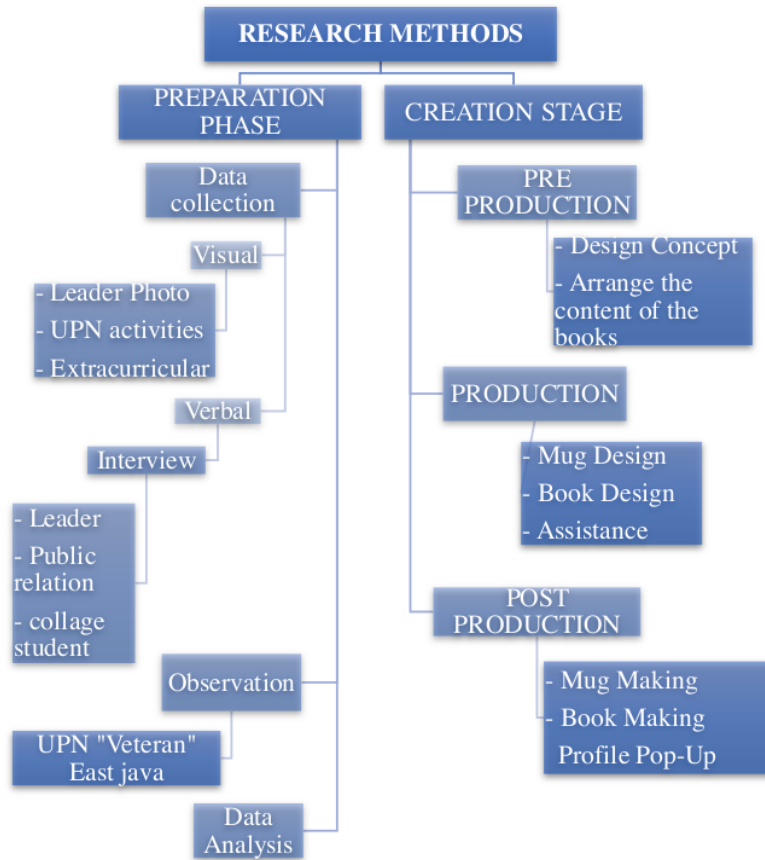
RESEARCH METHODS

PREPARATION PHASE

Data collection

Visual

- Leader Photo
- UPN activities
- Extracurricular

Verbal

Interview

- Leader
- Public relation
- collage student

Observation

UPN "Veteran" East java

Data Analysis

CREATION STAGE

PRE PRODUCTION

- Design Concept
- Arrange the content of the books

PRODUCTION

- Mug Design
- Book Design
- Assistance

POST PRODUCTION

- Mug Making
- Book Making Profile Pop-Up